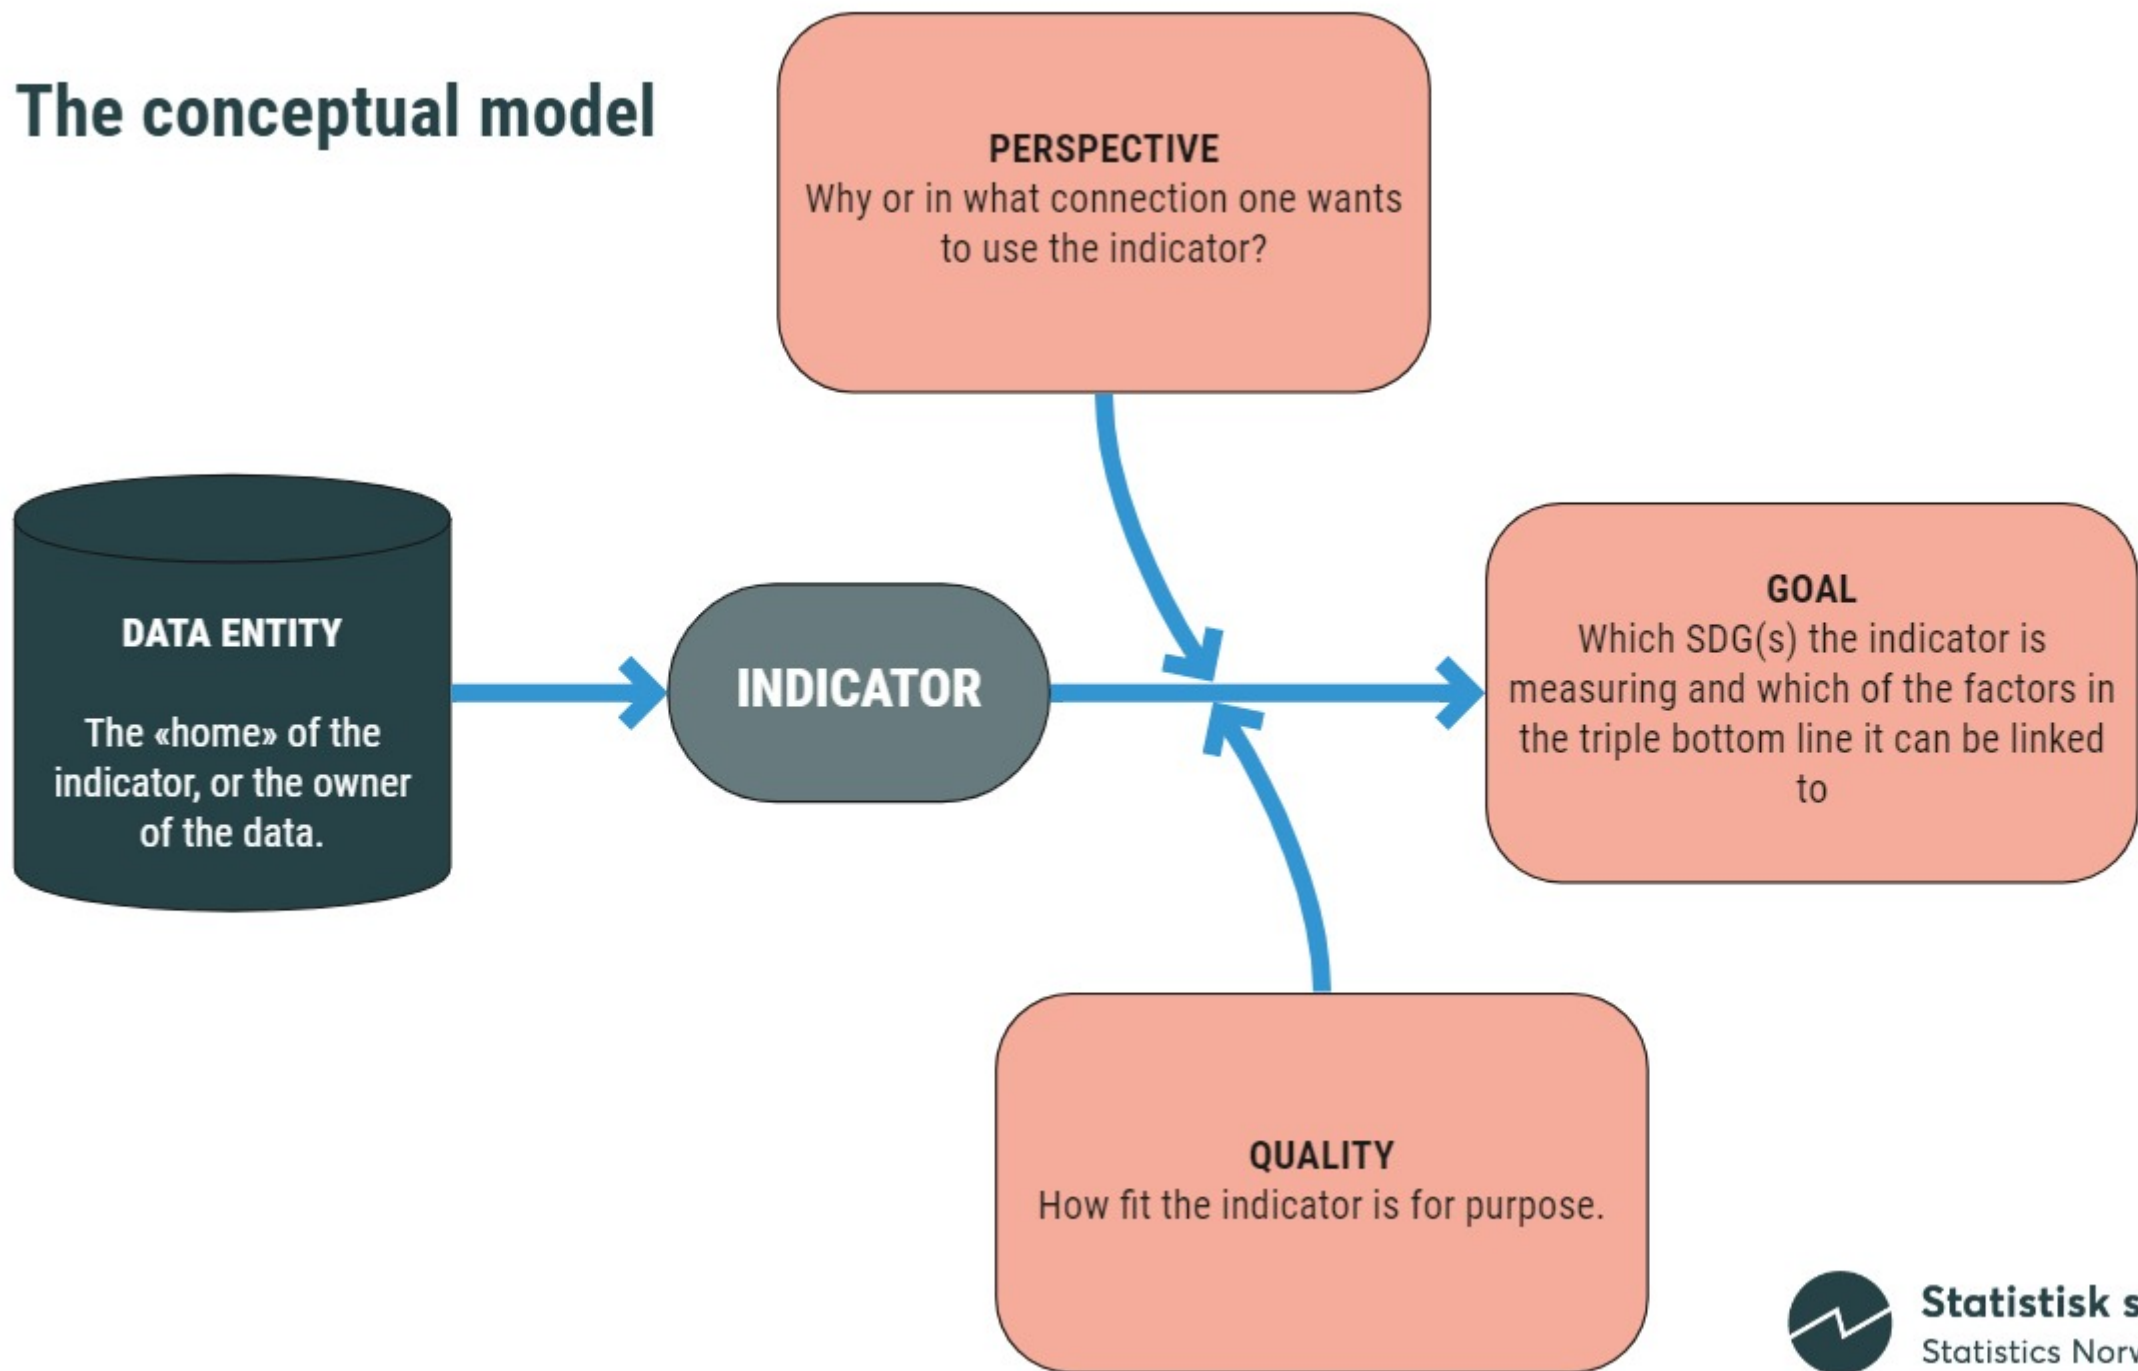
The conceptual model

PERSPECTIVE
Why or in what connection one wants to use the indicator?

DATA ENTITY

The «home» of the indicator, or the owner of the data.

INDICATOR

GOAL
Which SDG(s) the indicator is measuring and which of the factors in the triple bottom line it can be linked to

QUALITY
How fit the indicator is for purpose.

Statistisk s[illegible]
Statistics Norw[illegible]